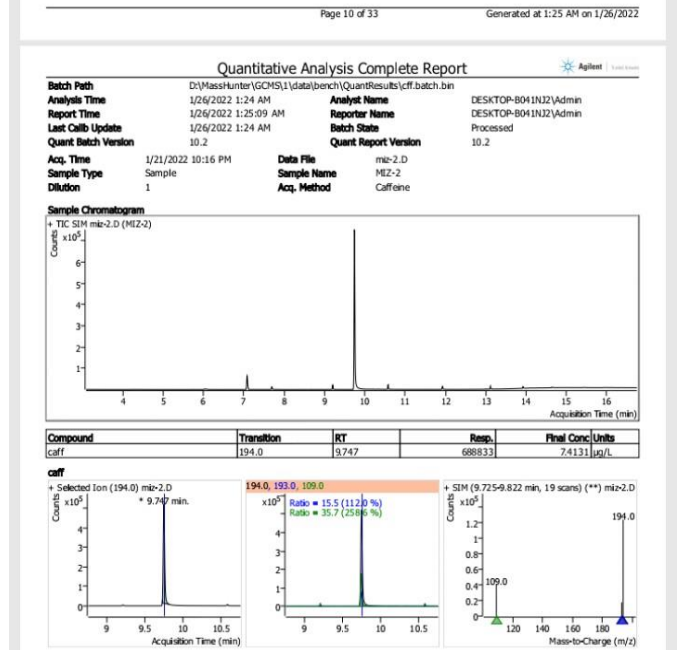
Page 10 of 33 Generated at 1:25 AM on 1/26/2022

Quantitative Analysis Complete Report

Agilent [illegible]

| | | | |
|---|---|---|---|
| Batch Path | D:\MassHunter\GCMS\1\data\bench\QuantResults\cff.batch.bin | | |
| Analysis Time | 1/26/2022 1:24 AM | Analyst Name | DESKTOP-B041NJ2\Admin |
| Report Time | 1/26/2022 1:25:09 AM | Reporter Name | DESKTOP-B041NJ2\Admin |
| Last Calib Update | 1/26/2022 1:24 AM | Batch State | Processed |
| Quant Batch Version | 10.2 | Quant Report Version | 10.2 |

| | | | |
|---|---|---|---|
| Acq. Time | 1/21/2022 10:16 PM | Data File | miz-2.D |
| Sample Type | Sample | Sample Name | MIZ-2 |
| Dilution | 1 | Acq. Method | Caffeine |

Sample Chromatogram
+ TIC SIM miz-2.D (MIZ-2)
Counts $x10^5$
6 5 4 3 2 1
4 5 6 7 8 9 10 11 12 13 14 15 16
Acquisition Time (min)

| Compound | Transition | RT | Resp. | Final Conc | Units |
|---|---|---|---|---|---|
| caff | 194.0 | 9.747 | 688833 | 7.4131 | µg/L |

caff
+ Selected Ion (194.0) miz-2.D
Counts $x10^5$
* 9.747 min.
4 3 2 1 0
9 9.5 10 10.5
Acquisition Time (min)

194.0, 193.0, 109.0
$x10^5$
Ratio = 15.5 (112.0 %)
Ratio = 35.7 (258.6 %)
4 3 2 1 0
9 9.5 10 10.5

+ SIM (9.725-9.822 min, 19 scans) (**) miz-2.D
$x10^5$
194.0
1.2 1 0.8 0.6 0.4 0.2 0
109.0
120 140 160 180
Mass-to-Charge (m/z)